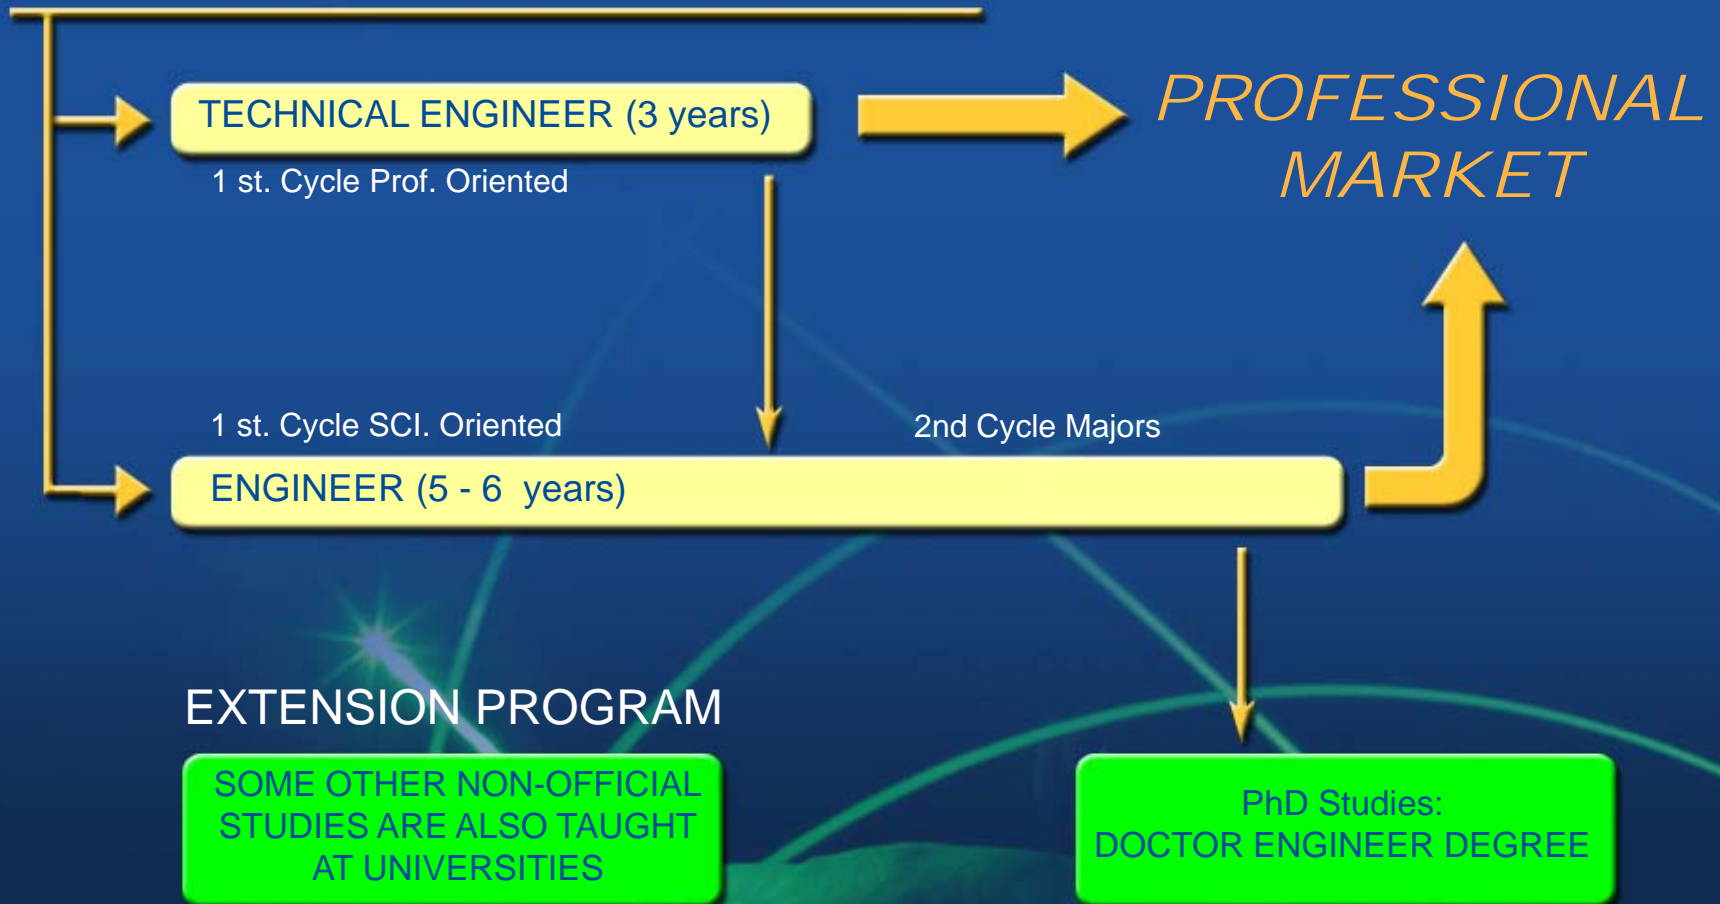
TECHNICAL ENGINEER (3 years)

1 st. Cycle Prof. Oriented

PROFESSIONAL MARKET

1 st. Cycle SCI. Oriented

2nd Cycle Majors

ENGINEER (5 - 6 years)

EXTENSION PROGRAM

SOME OTHER NON-OFFICIAL STUDIES ARE ALSO TAUGHT AT UNIVERSITIES

PhD Studies: DOCTOR ENGINEER DEGREE